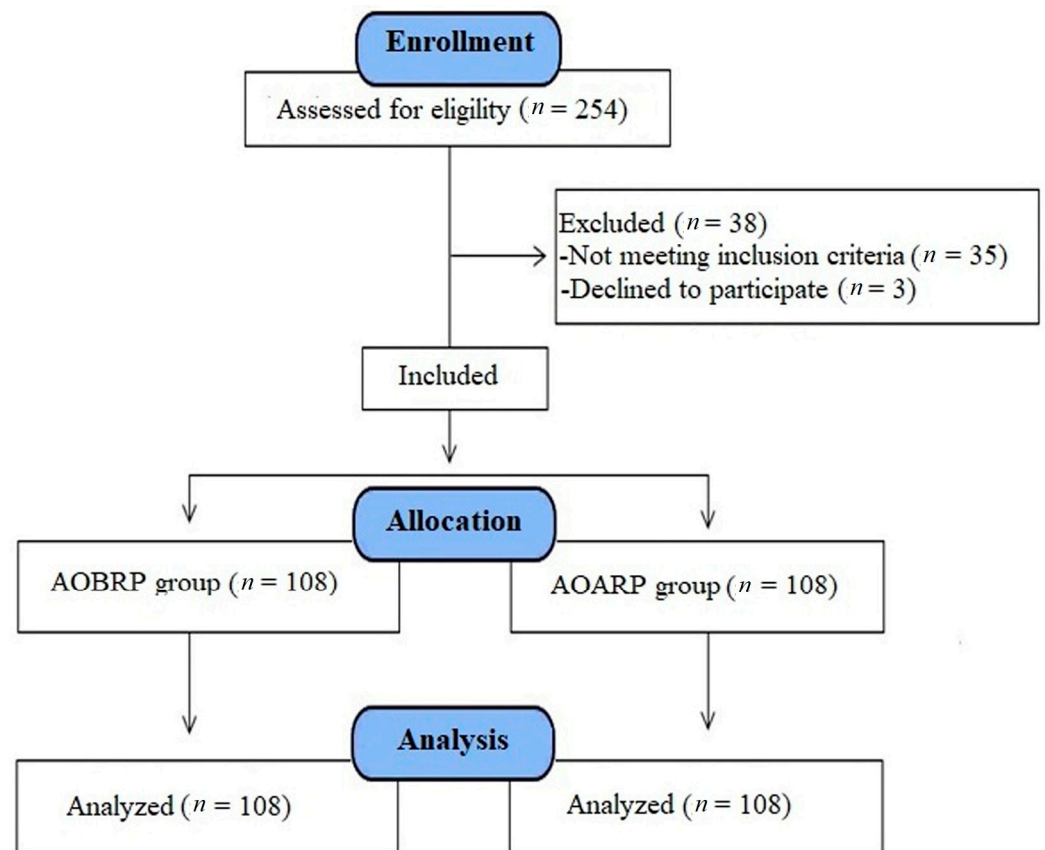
Enrollment

Assessed for eligility ($n = 254$)

Excluded ($n = 38$)
-Not meeting inclusion criteria ($n = 35$)
-Declined to participate ($n = 3$)

Included

Allocation

AOBRP group ($n = 108$)

AOARP group ($n = 108$)

Analysis

Analyzed ($n = 108$)

Analyzed ($n = 108$)